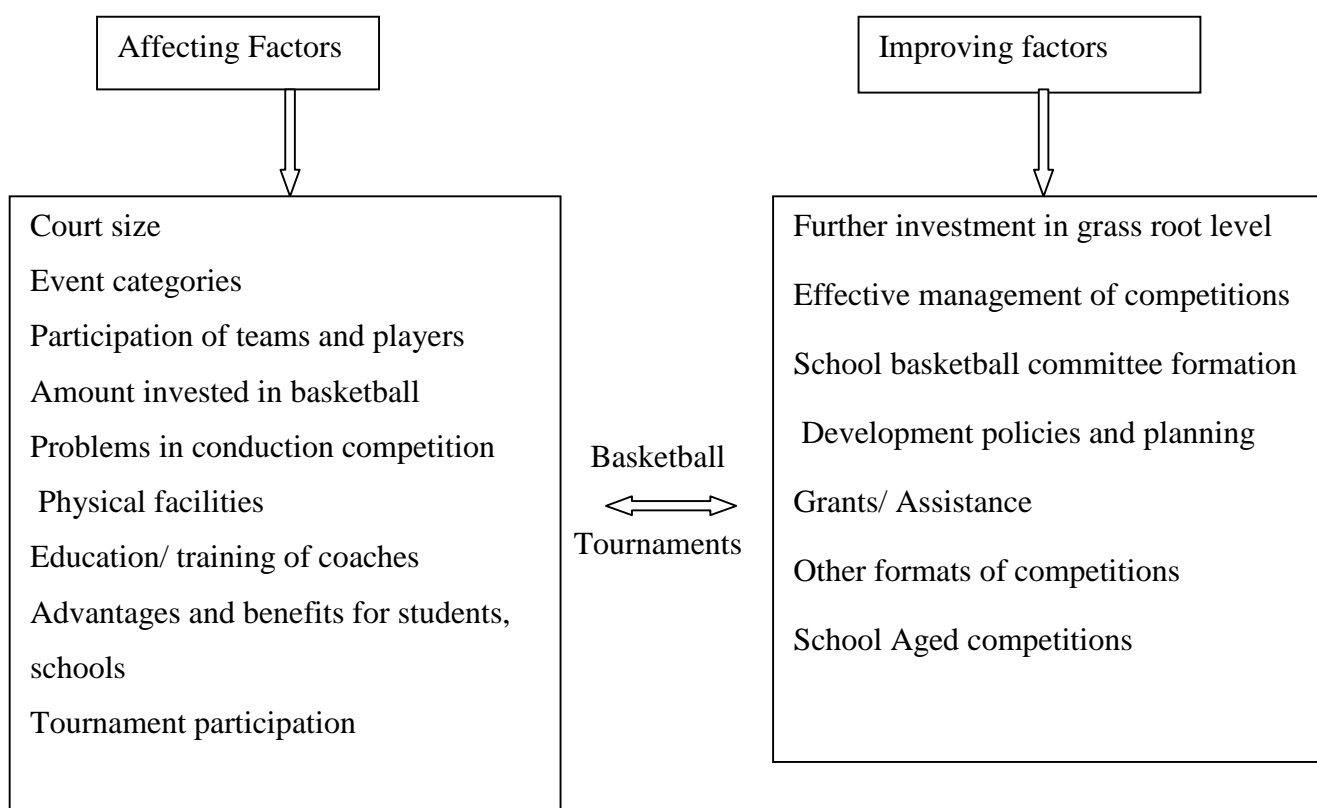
Affecting Factors

Court size
Event categories
Participation of teams and players
Amount invested in basketball
Problems in conduction competition
Physical facilities
Education/ training of coaches
Advantages and benefits for students, schools
Tournament participation

Basketball
Tournaments

Improving factors

Further investment in grass root level
Effective management of competitions
School basketball committee formation
Development policies and planning
Grants/ Assistance
Other formats of competitions
School Aged competitions